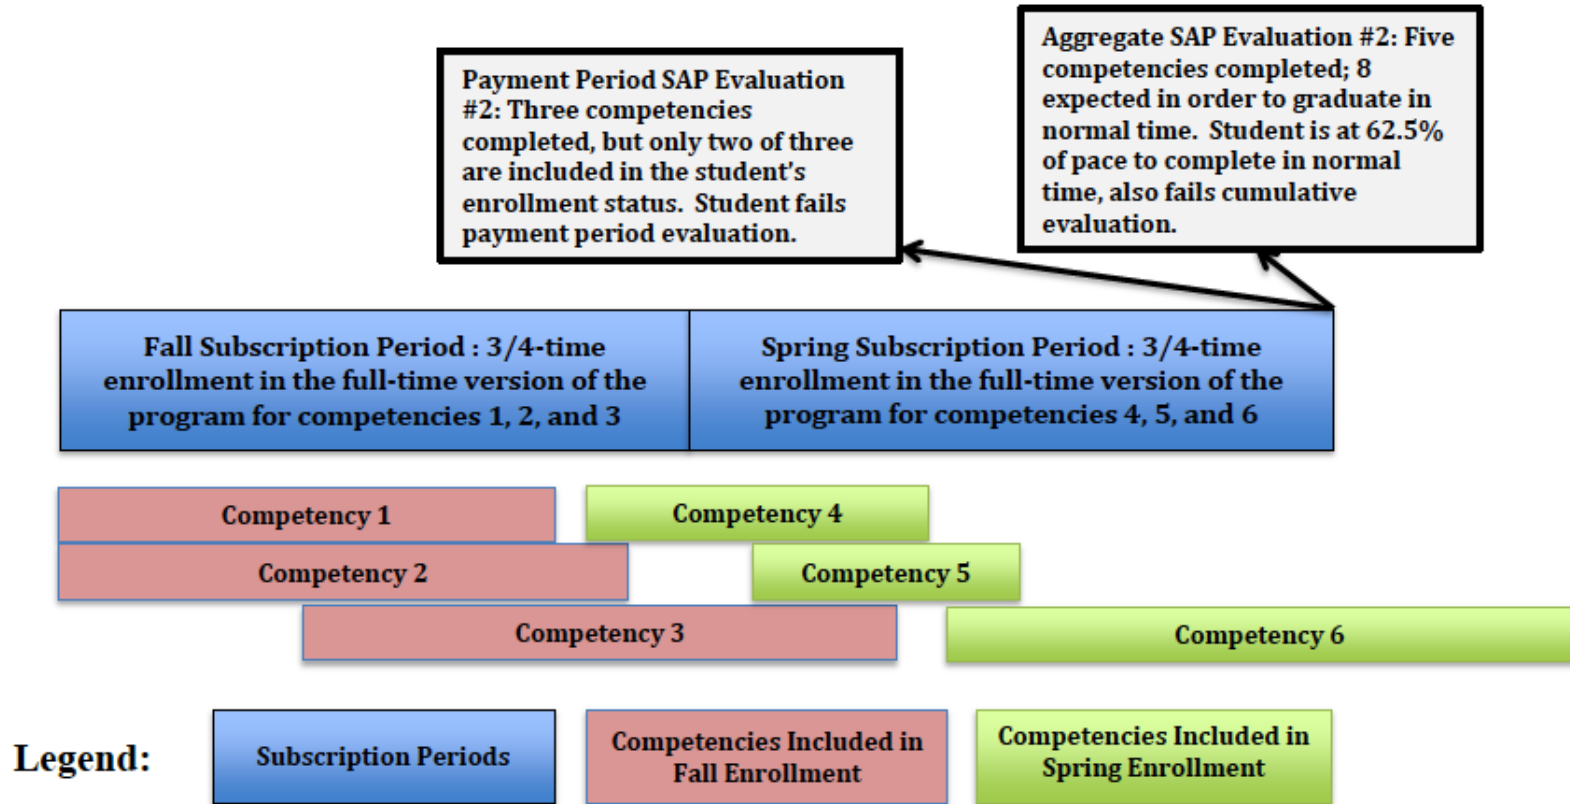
Payment Period SAP Evaluation #2: Three competencies completed, but only two of three are included in the student's enrollment status. Student fails payment period evaluation.

Aggregate SAP Evaluation #2: Five competencies completed; 8 expected in order to graduate in normal time. Student is at 62.5% of pace to complete in normal time, also fails cumulative evaluation.

Fall Subscription Period : 3/4-time enrollment in the full-time version of the program for competencies 1, 2, and 3

Spring Subscription Period : 3/4-time enrollment in the full-time version of the program for competencies 4, 5, and 6

Competency 1

Competency 4

Competency 2

Competency 5

Competency 3

Competency 6

Legend:

Subscription Periods

Competencies Included in Fall Enrollment

Competencies Included in Spring Enrollment